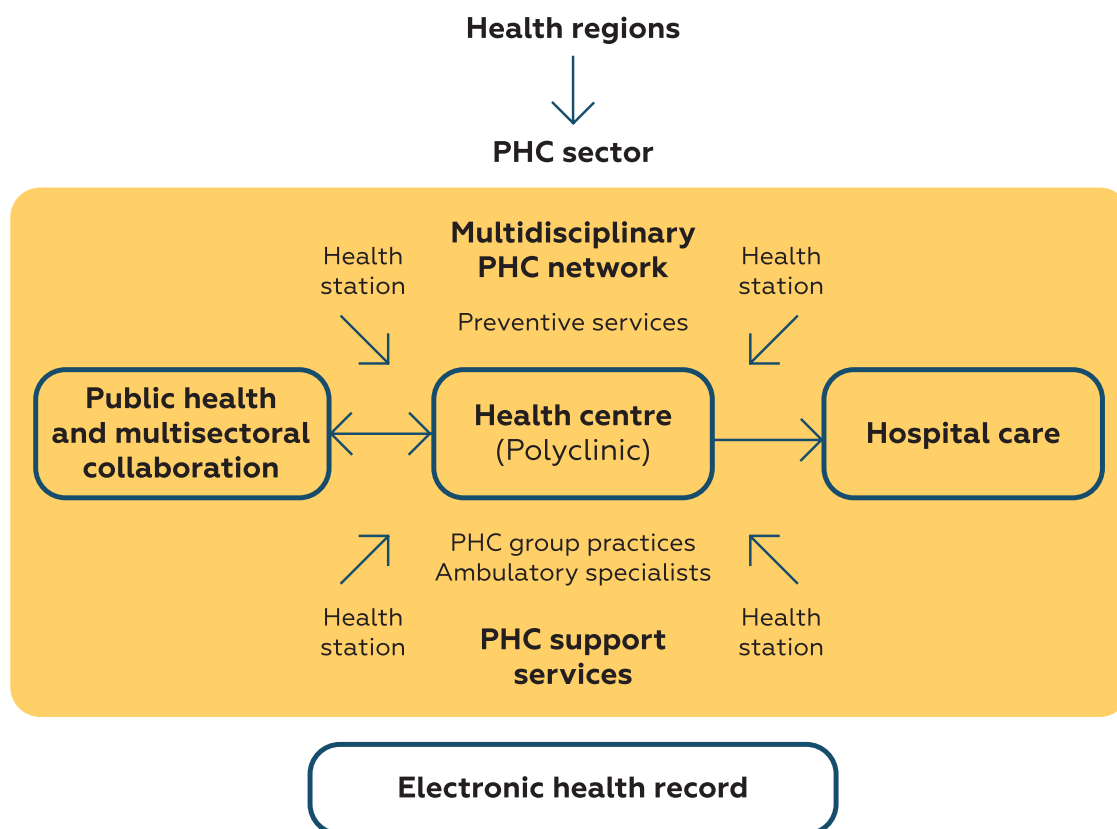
Health regions

PHC sector

Multidisciplinary PHC network

Health station

Health station

Preventive services

Public health and multisectoral collaboration

Health centre (Polyclinic)

Hospital care

PHC group practices
Ambulatory specialists

Health station

Health station

PHC support services

Electronic health record